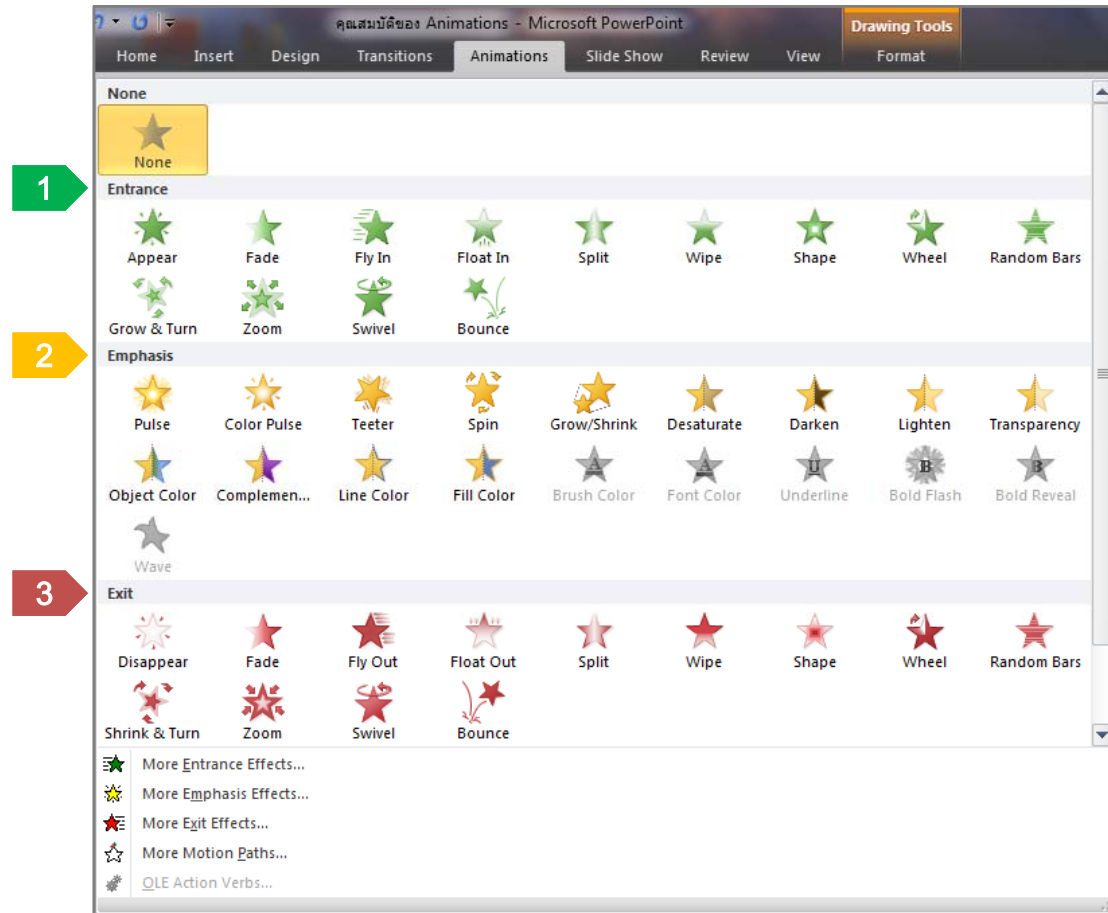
คุณสมบัติของ Animations - Microsoft PowerPoint

Drawing Tools

Home Insert Design Transitions Animations Slide Show Review View Format

None

None

1

Entrance

Appear Fade Fly In Float In Split Wipe Shape Wheel Random Bars

Grow & Turn Zoom Swivel Bounce

2

Emphasis

Pulse Color Pulse Teeter Spin Grow/Shrink Desaturate Darken Lighten Transparency

Object Color Complemen... Line Color Fill Color Brush Color Font Color Underline Bold Flash Bold Reveal

Wave

3

Exit

Disappear Fade Fly Out Float Out Split Wipe Shape Wheel Random Bars

Shrink & Turn Zoom Swivel Bounce

More Entrance Effects...

More Emphasis Effects...

More Exit Effects...

More Motion Paths...

OLE Action Verbs...